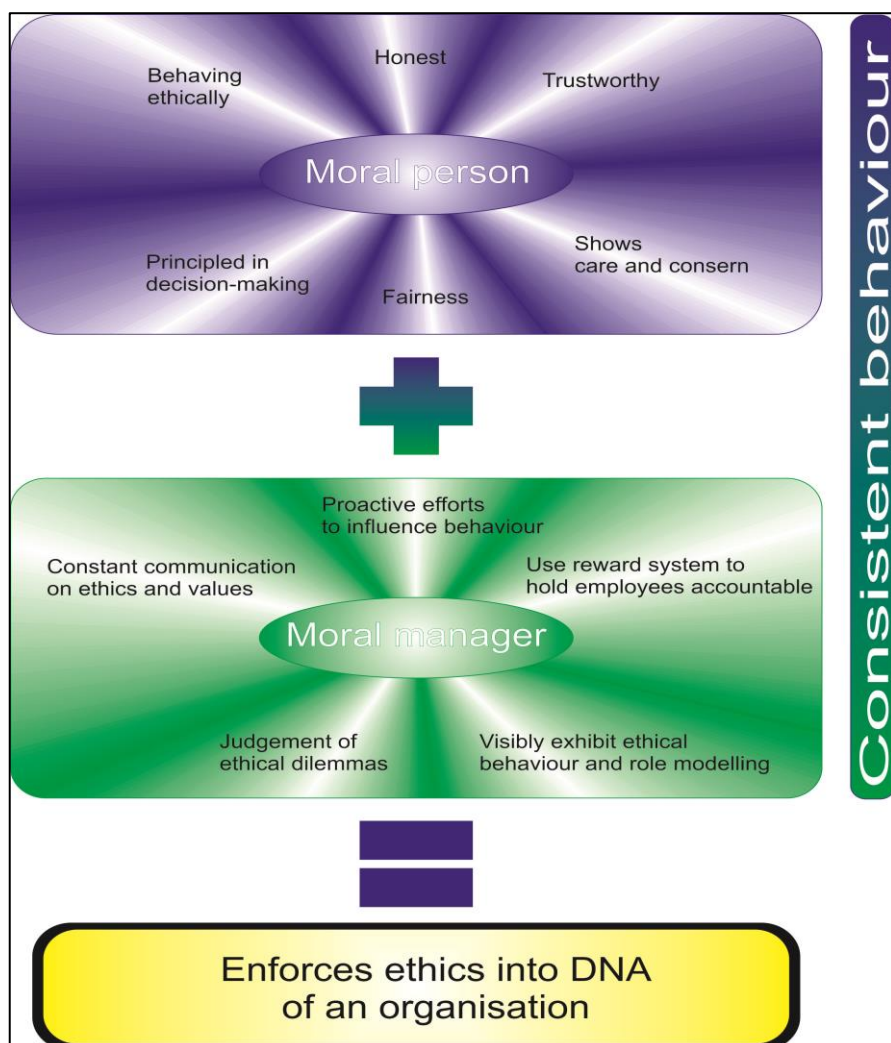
Behaving ethically

Honest

Trustworthy

Moral person

Principled in decision-making

Fairness

Shows care and consern

Proactive efforts to influence behaviour

Constant communication on ethics and values

Use reward system to hold employees accountable

Moral manager

Judgement of ethical dilemmas

Visibly exhibit ethical behaviour and role modelling

Enforces ethics into DNA of an organisation

Consistent behaviour